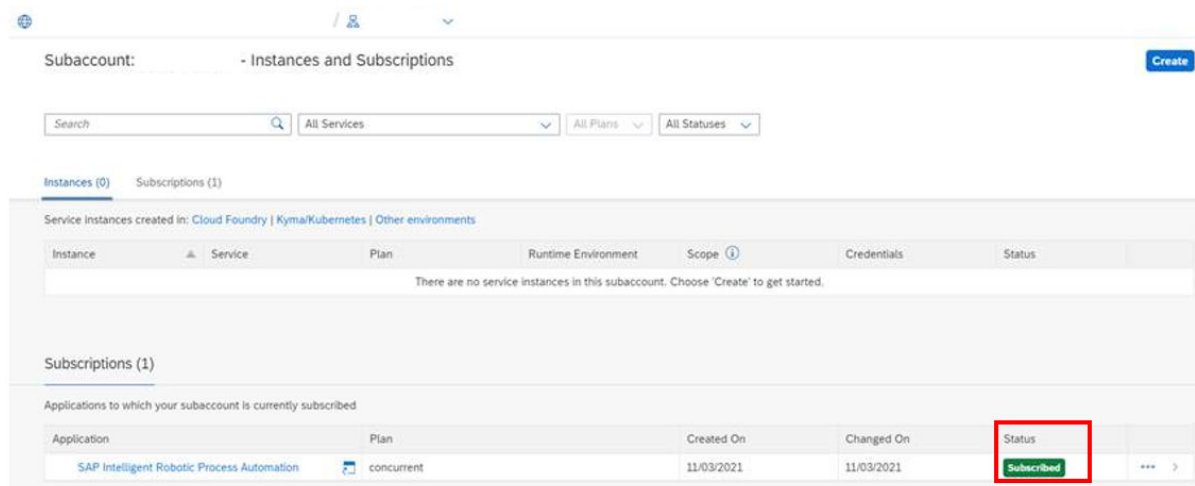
Subaccount: - Instances and Subscriptions

Create

Search

All Services

All Plans

All Statuses

Instances (0) Subscriptions (1)

Service instances created in: Cloud Foundry | Kyma/Kubernetes | Other environments

| Instance | Service | Plan | Runtime Environment | Scope | Credentials | Status |
|---|---|---|---|---|---|---|
| There are no service instances in this subaccount. Choose 'Create' to get started. | | | | | | |

Subscriptions (1)

Applications to which your subaccount is currently subscribed

| Application | Plan | Created On | Changed On | Status |
|---|---|---|---|---|
| SAP Intelligent Robotic Process Automation | concurrent | 11/03/2021 | 11/03/2021 | Subscribed |